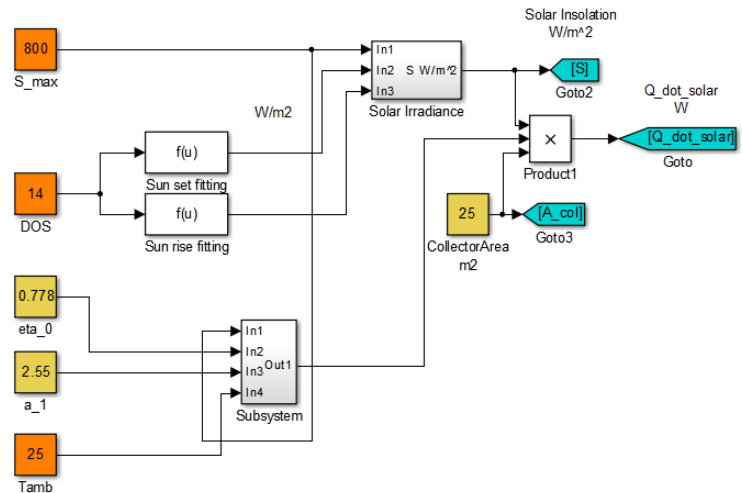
Solar Insolation
W/m^2

800
S_max

In1
In2 S W/m^2
In3
Solar Irradiance

[S]
Goto2

Q_dot_solar
W

W/m2

f(u)
Sun set fitting

×
Product1

[Q_dot_solar]
Goto

14
DOS

f(u)
Sun rise fitting

25
CollectorArea
m2

[A_col]
Goto3

0.778
eta_0

In1
In2
In3 Out1
In4
Subsystem

2.55
a_1

25
Tamb